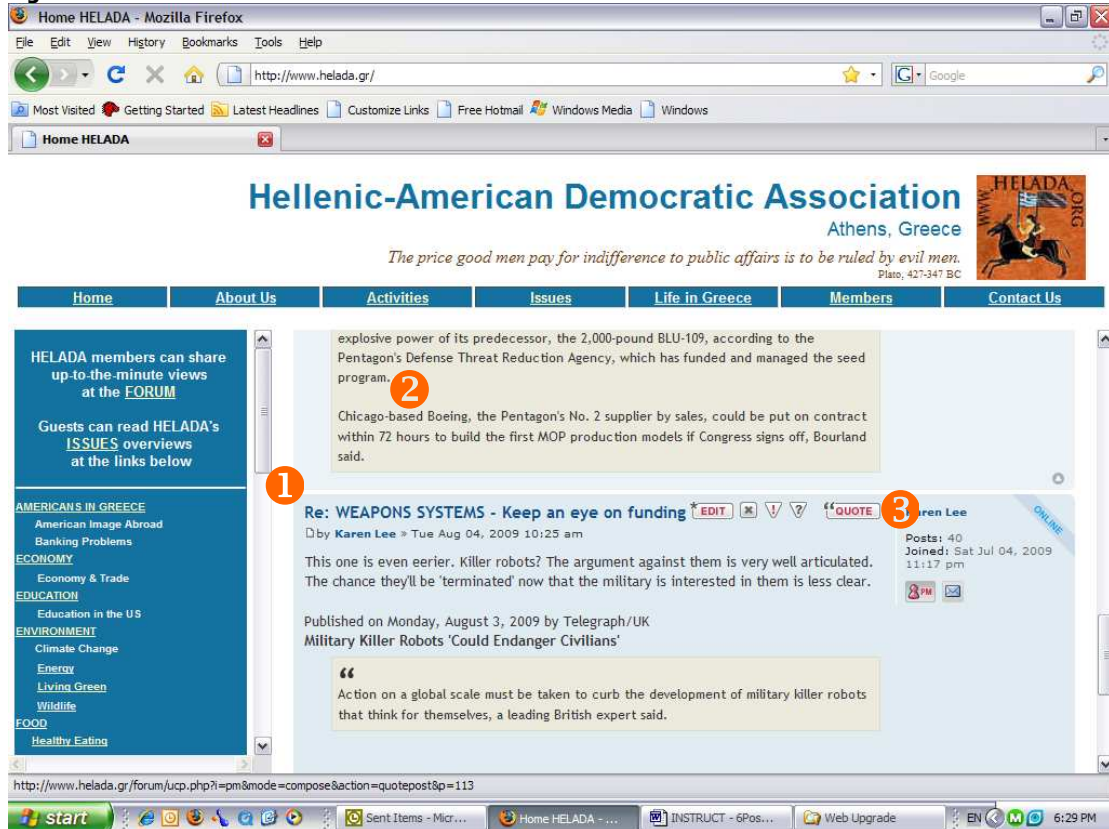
Home HELADA - Mozilla Firefox

File Edit View History Bookmarks Tools Help

http://www.helada.gr/

Google

Most Visited Getting Started Latest Headlines Customize Links Free Hotmail Windows Media Windows

Home HELADA

Hellenic-American Democratic Association
Athens, Greece
The price good men pay for indifference to public affairs is to be ruled by evil men.
Plato, 427-347 BC

WWW. HELADA .ORG

| Home | About Us | Activities | Issues | Life in Greece | Members | Contact Us |
|---|---|---|---|---|---|---|

HELADA members can share up-to-the-minute views at the FORUM

Guests can read HELADA's ISSUES overviews at the links below

AMERICANS IN GREECE
American Image Abroad
Banking Problems
ECONOMY
Economy & Trade
EDUCATION
Education in the US
ENVIRONMENT
Climate Change
Energy
Living Green
Wildlife
FOOD
Healthy Eating

explosive power of its predecessor, the 2,000-pound BLU-109, according to the Pentagon's Defense Threat Reduction Agency, which has funded and managed the seed program.

2

Chicago-based Boeing, the Pentagon's No. 2 supplier by sales, could be put on contract within 72 hours to build the first MOP production models if Congress signs off, Bourland said.

1

Re: WEAPONS SYSTEMS - Keep an eye on funding EDIT QUOTE 3

by Karen Lee » Tue Aug 04, 2009 10:25 am

aren Lee
ONLINE
Posts: 40
Joined: Sat Jul 04, 2009 11:17 pm
PM

This one is even eerier. Killer robots? The argument against them is very well articulated. The chance they'll be 'terminated' now that the military is interested in them is less clear.

Published on Monday, August 3, 2009 by Telegraph/UK
Military Killer Robots 'Could Endanger Civilians'

“
Action on a global scale must be taken to curb the development of military killer robots that think for themselves, a leading British expert said.

http://www.helada.gr/forum/ucp.php?i=pm&mode=compose&action=quotepost&p=113

start Sent Items - Micr... Home HELADA - ... INSTRUCT - 6Pos... Web Upgrade EN 6:29 PM